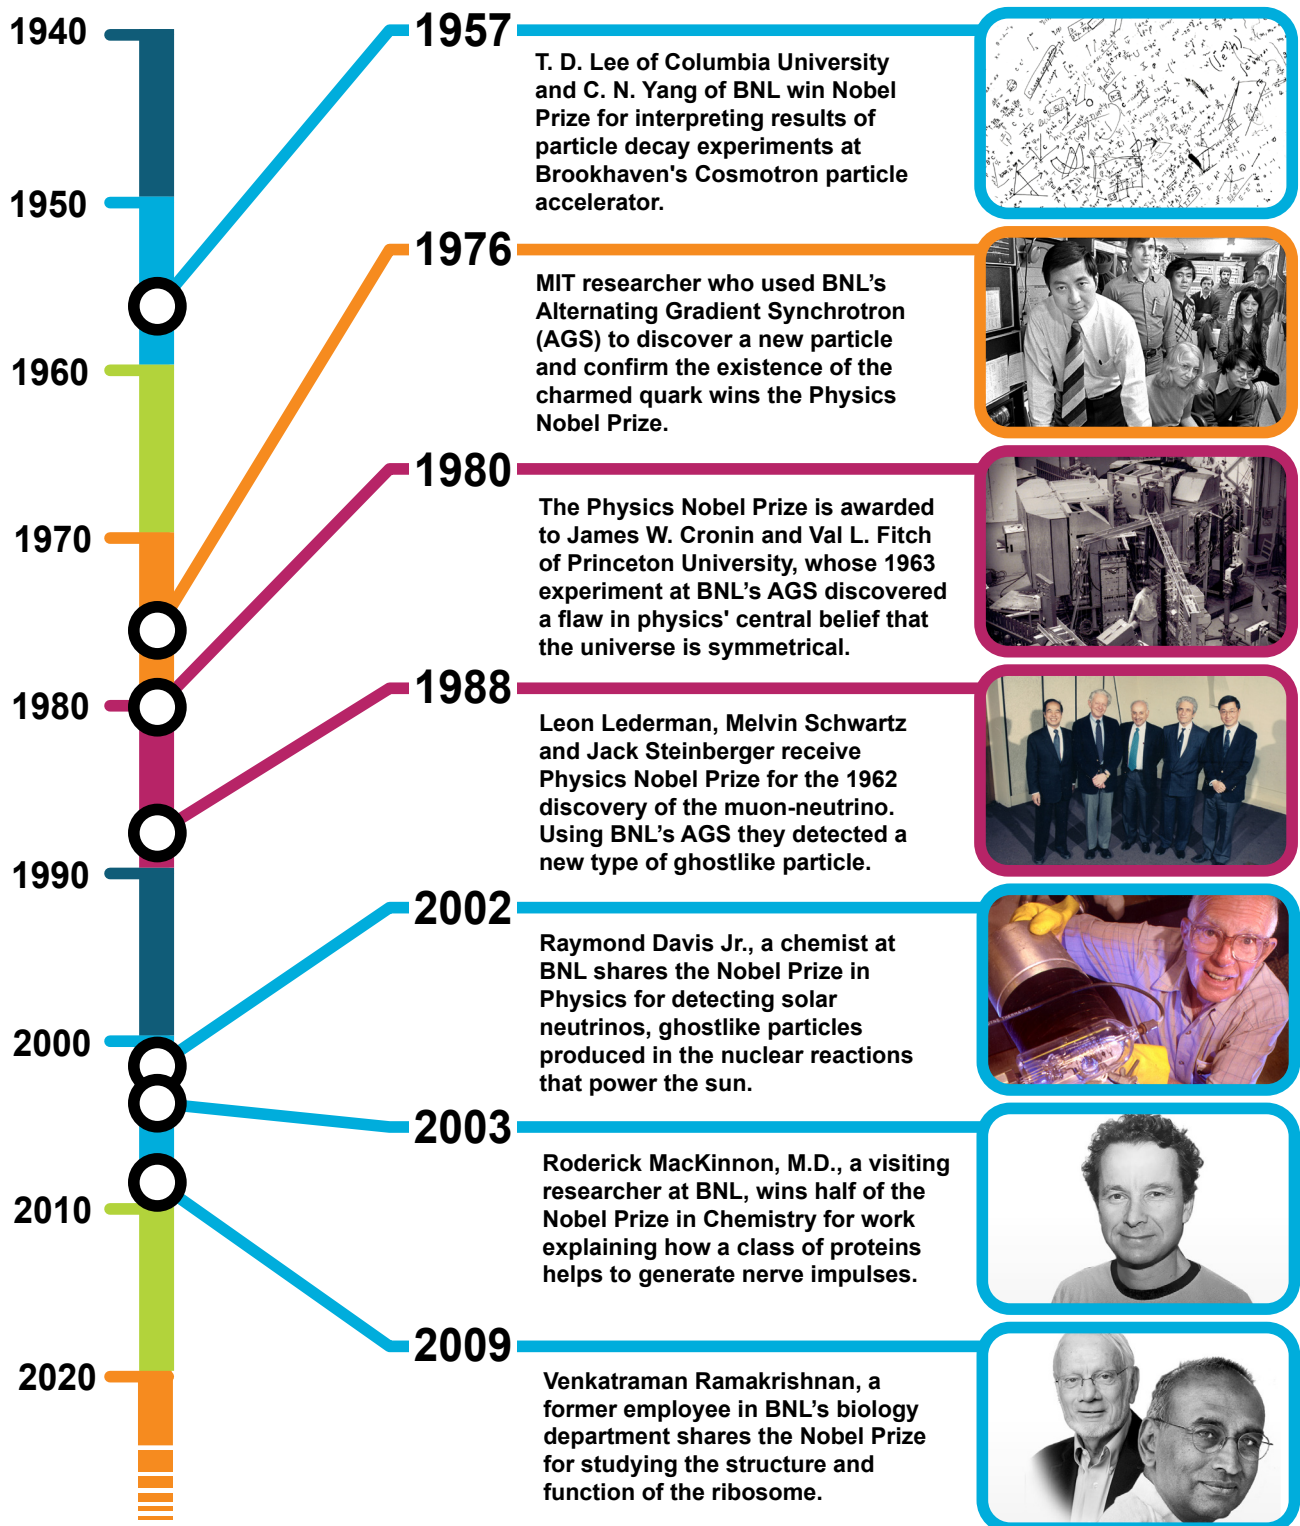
1940

1950

1960

1970

1980

1990

2000

2010

2020

1957

T. D. Lee of Columbia University and C. N. Yang of BNL win Nobel Prize for interpreting results of particle decay experiments at Brookhaven's Cosmotron particle accelerator.

1976

MIT researcher who used BNL's Alternating Gradient Synchrotron (AGS) to discover a new particle and confirm the existence of the charmed quark wins the Physics Nobel Prize.

1980

The Physics Nobel Prize is awarded to James W. Cronin and Val L. Fitch of Princeton University, whose 1963 experiment at BNL's AGS discovered a flaw in physics' central belief that the universe is symmetrical.

1988

Leon Lederman, Melvin Schwartz and Jack Steinberger receive Physics Nobel Prize for the 1962 discovery of the muon-neutrino. Using BNL's AGS they detected a new type of ghostlike particle.

2002

Raymond Davis Jr., a chemist at BNL shares the Nobel Prize in Physics for detecting solar neutrinos, ghostlike particles produced in the nuclear reactions that power the sun.

2003

Roderick MacKinnon, M.D., a visiting researcher at BNL, wins half of the Nobel Prize in Chemistry for work explaining how a class of proteins helps to generate nerve impulses.

2009

Venkatraman Ramakrishnan, a former employee in BNL's biology department shares the Nobel Prize for studying the structure and function of the ribosome.